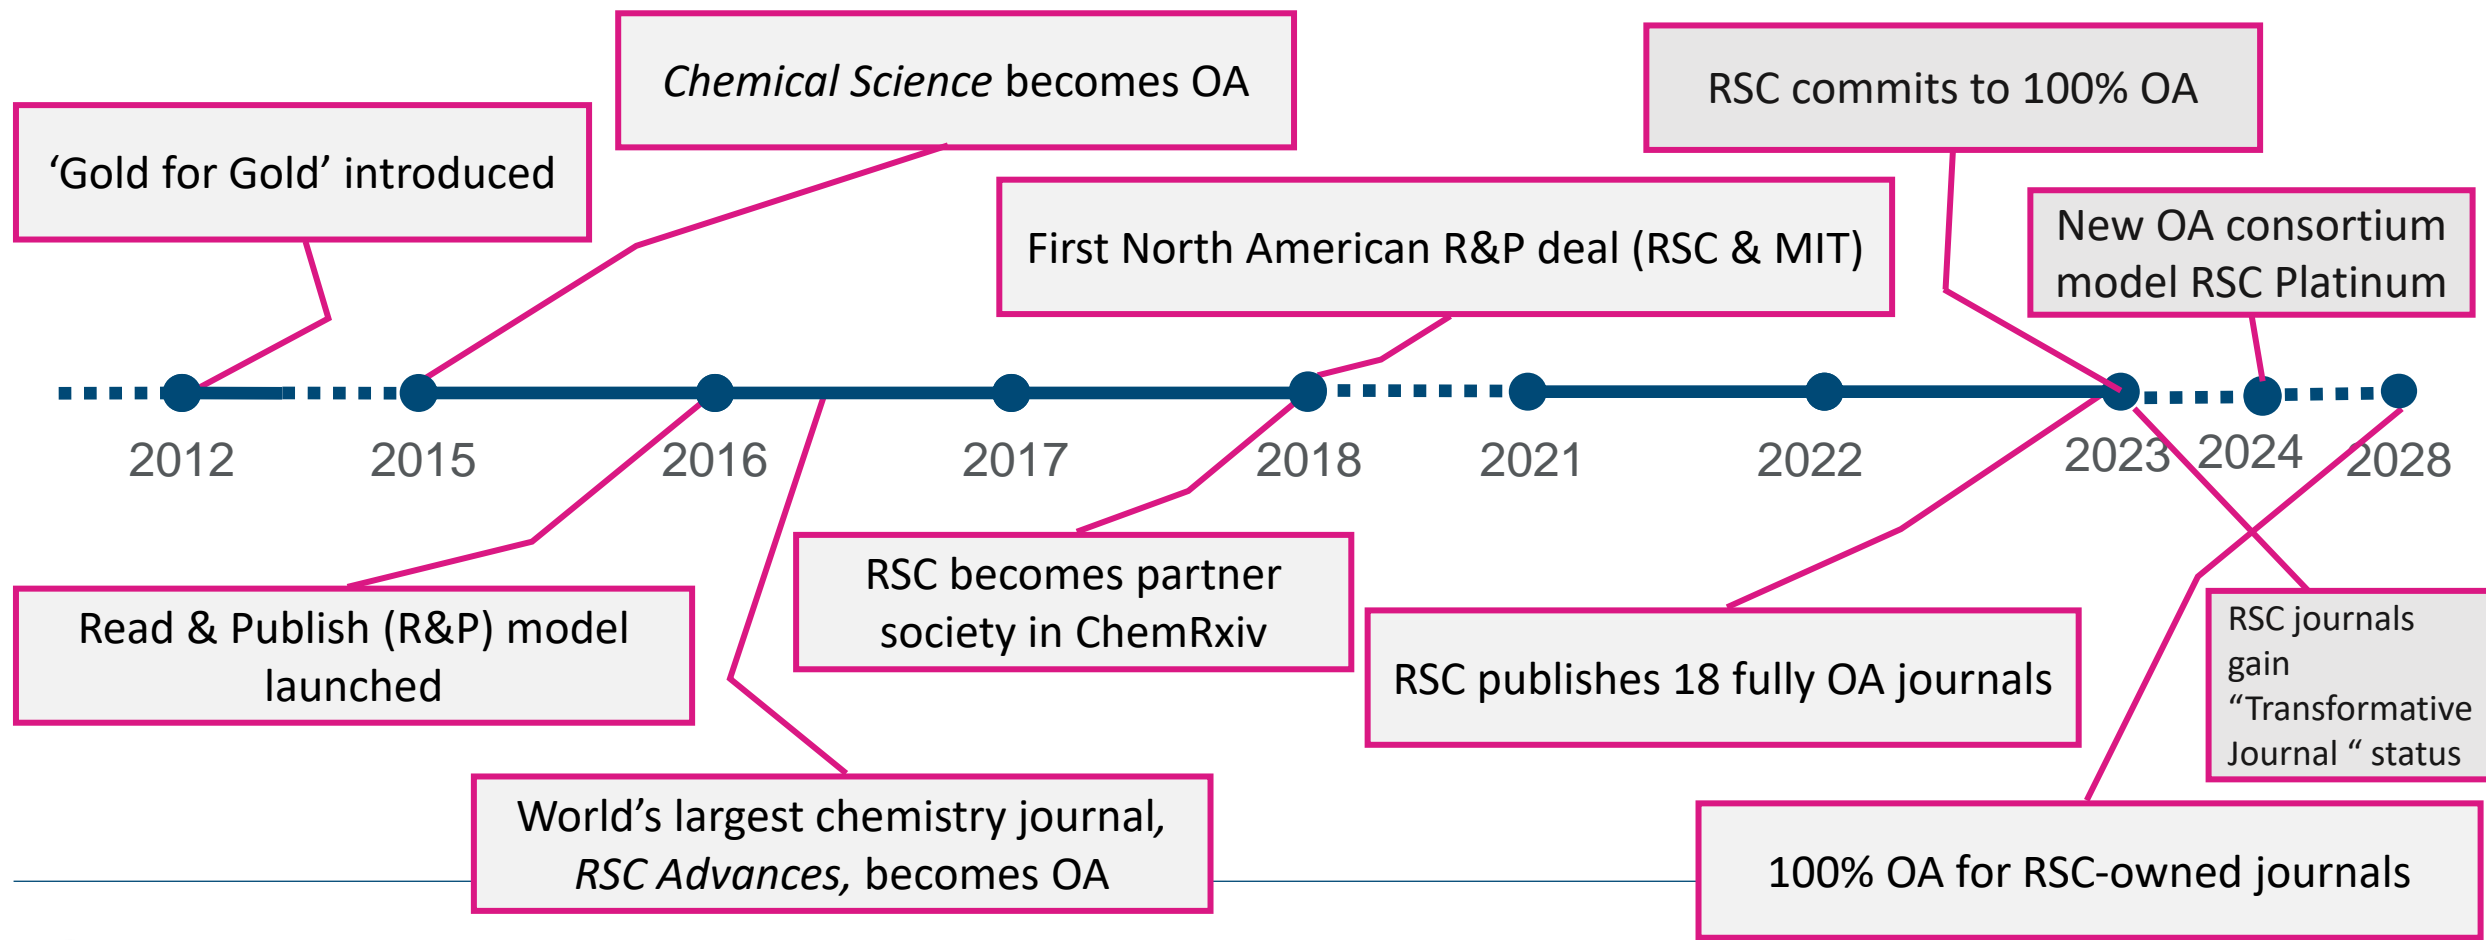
*Chemical Science* becomes OA

RSC commits to 100% OA

'Gold for Gold' introduced

First North American R&P deal (RSC & MIT)

New OA consortium model RSC Platinum

2012

2015

2016

2017

2018

2021

2022

2023

2024

2028

RSC becomes partner society in ChemRxiv

Read & Publish (R&P) model launched

RSC publishes 18 fully OA journals

RSC journals gain "Transformative Journal " status

World's largest chemistry journal, *RSC Advances*, becomes OA

100% OA for RSC-owned journals